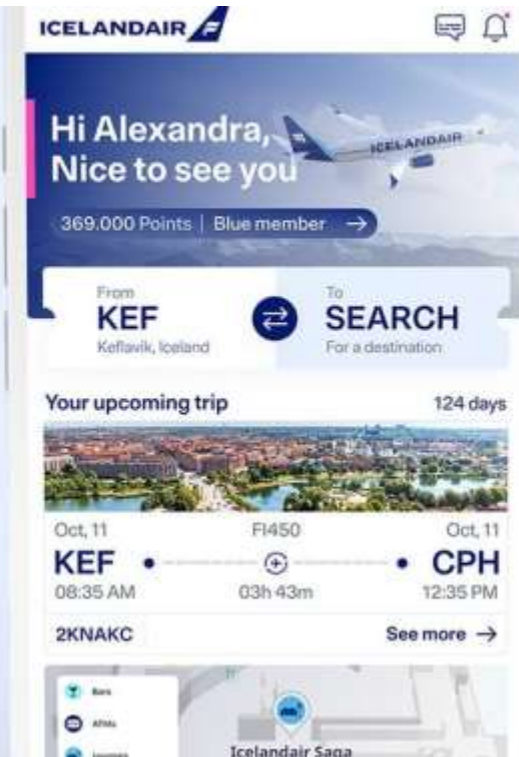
ICELANDAIR

Hi Alexandra,
Nice to see you

ICELANDAIR

369.000 Points | Blue member →

From
KEF
Keflavik, Iceland

To
SEARCH
For a destination

Your upcoming trip
124 days

Oct, 11
KEF
08:35 AM

FI450
03h 43m

Oct, 11
CPH
12:35 PM

2KNAKC
See more →

Bars
ATMs
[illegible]

Icelandair Saga